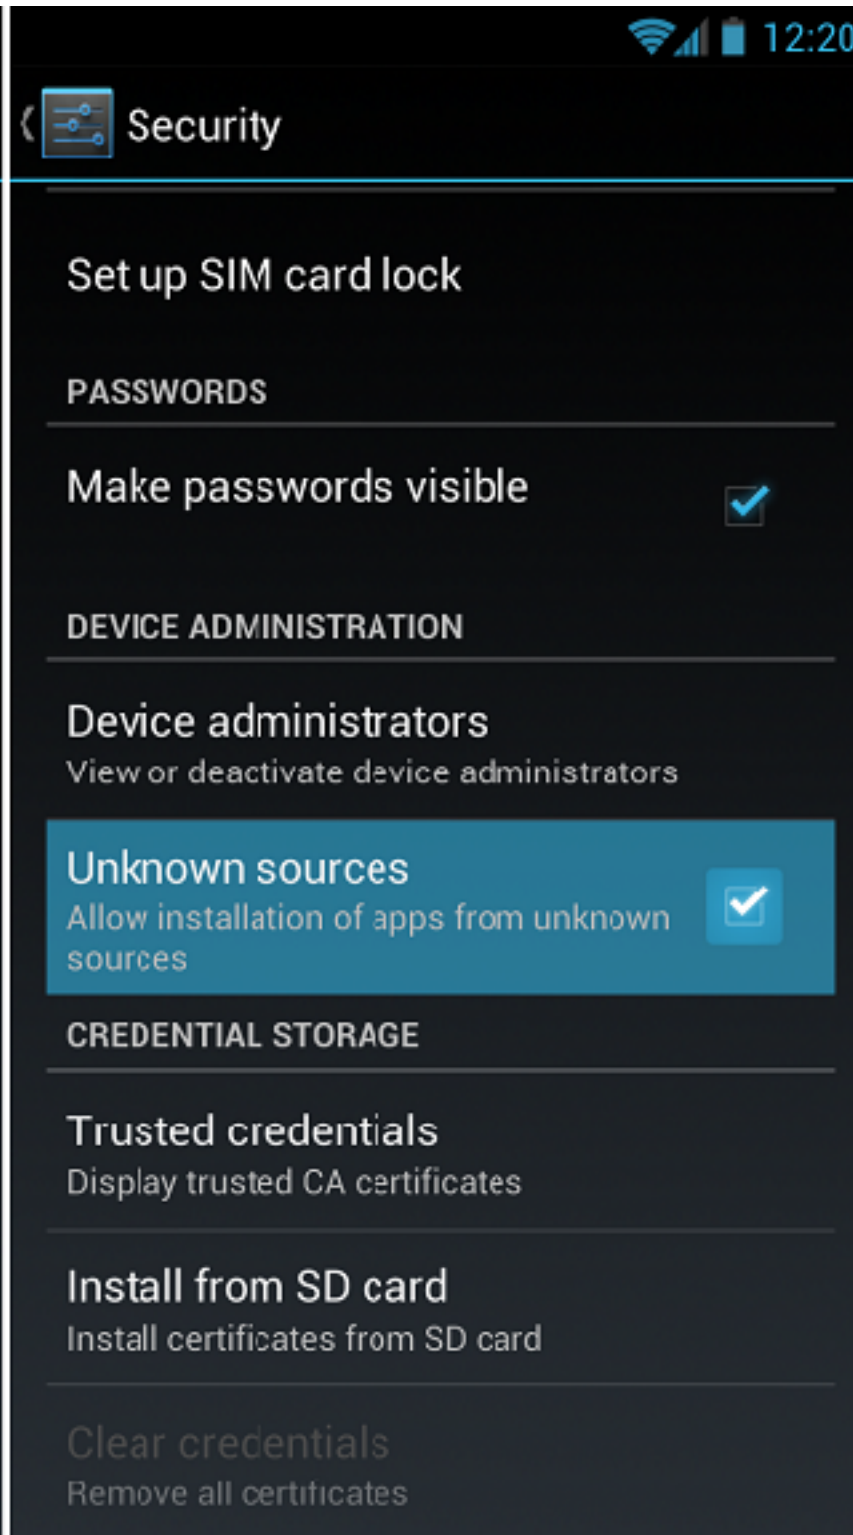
12:20

Security

Set up SIM card lock

PASSWORDS

Make passwords visible

DEVICE ADMINISTRATION

Device administrators
View or deactivate device administrators

Unknown sources
Allow installation of apps from unknown sources

CREDENTIAL STORAGE

Trusted credentials
Display trusted CA certificates

Install from SD card
Install certificates from SD card

Clear credentials
Remove all certificates